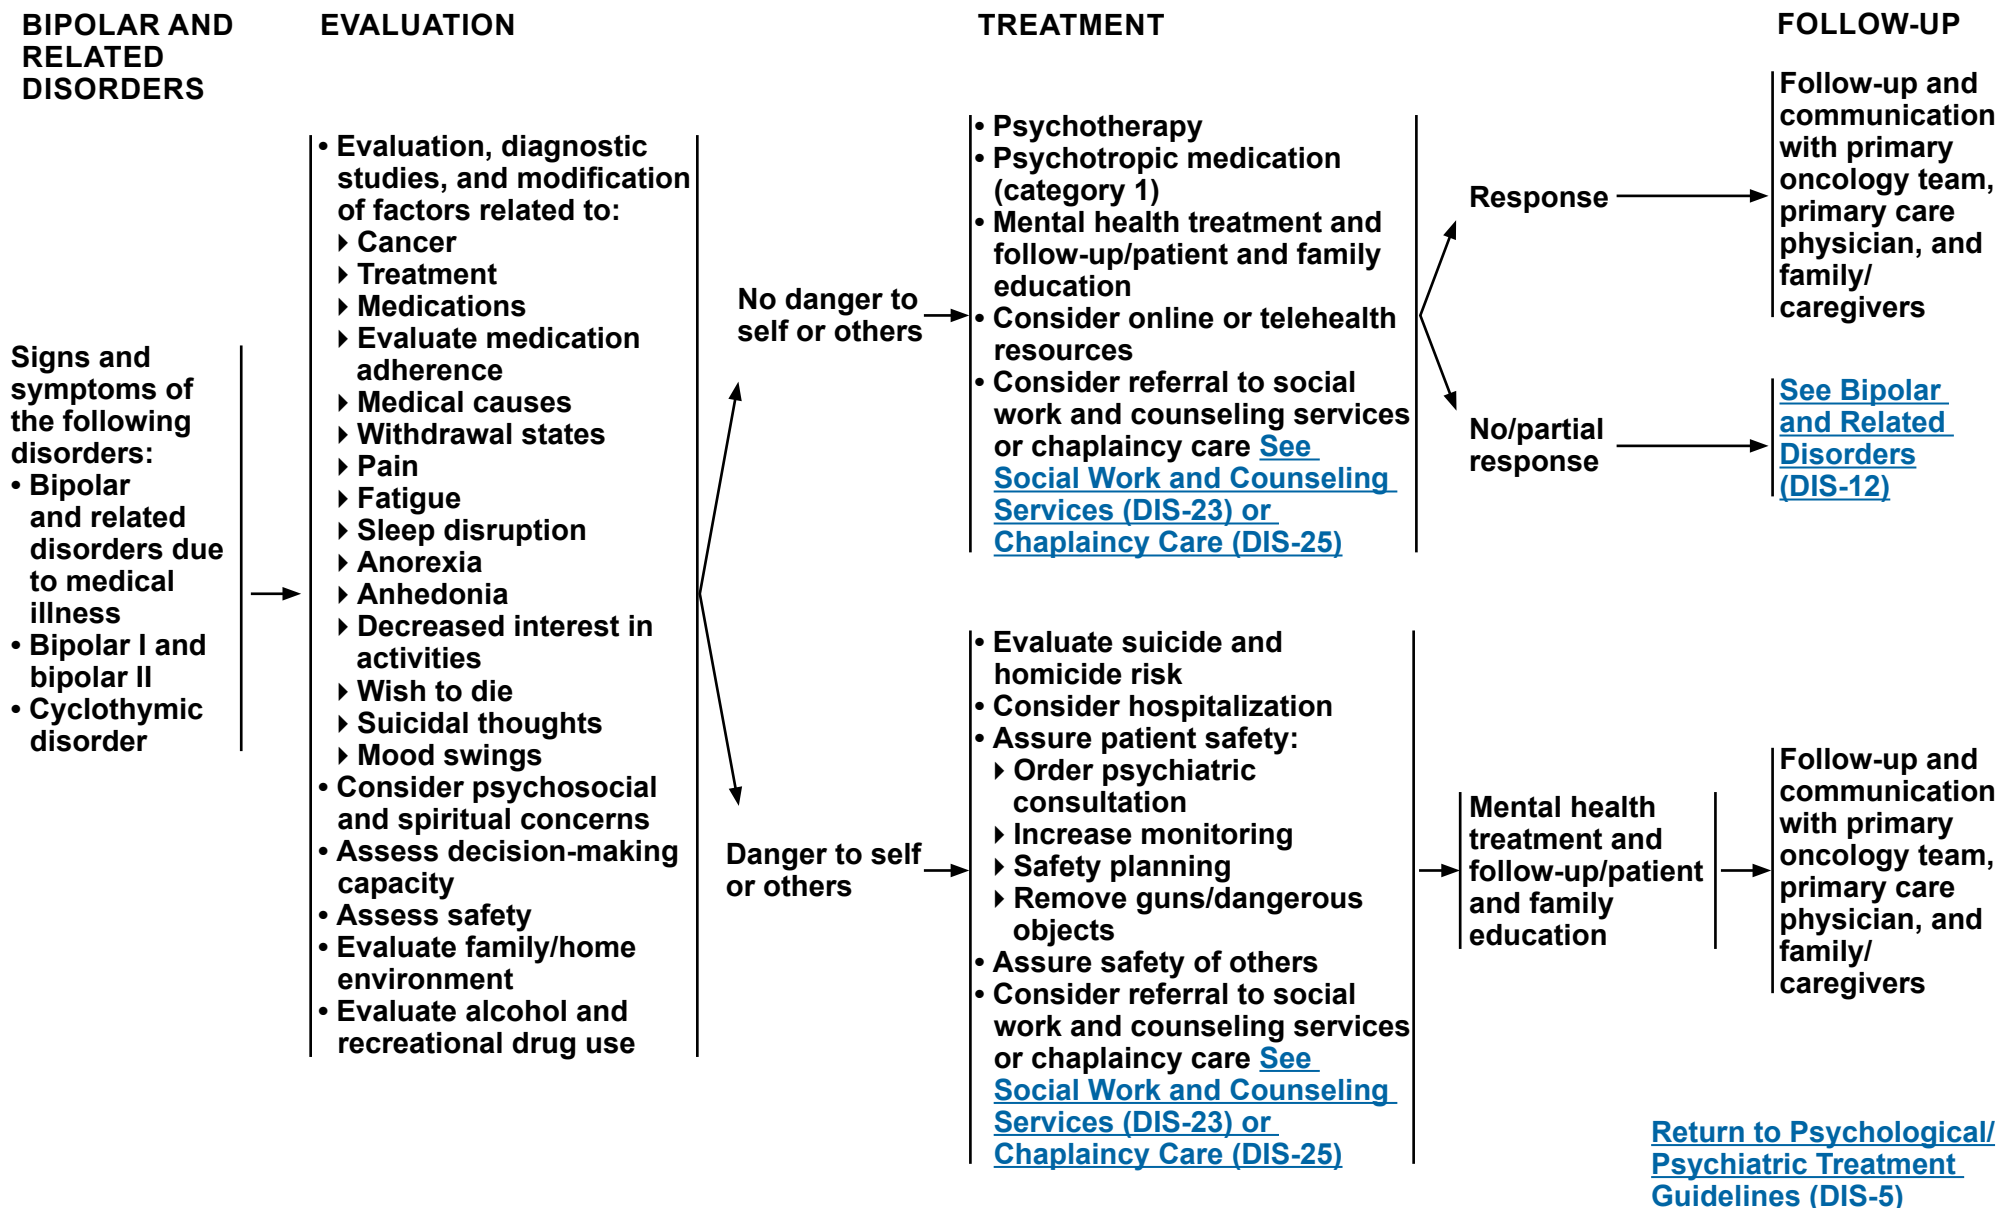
BIPOLAR AND RELATED DISORDERS

EVALUATION

TREATMENT

FOLLOW-UP

Signs and symptoms of the following disorders:
• Bipolar and related disorders due to medical illness
• Bipolar I and bipolar II
• Cyclothymic disorder

• Evaluation, diagnostic studies, and modification of factors related to:
‣ Cancer
‣ Treatment
‣ Medications
‣ Evaluate medication adherence
‣ Medical causes
‣ Withdrawal states
‣ Pain
‣ Fatigue
‣ Sleep disruption
‣ Anorexia
‣ Anhedonia
‣ Decreased interest in activities
‣ Wish to die
‣ Suicidal thoughts
‣ Mood swings
• Consider psychosocial and spiritual concerns
• Assess decision-making capacity
• Assess safety
• Evaluate family/home environment
• Evaluate alcohol and recreational drug use

No danger to self or others

• Psychotherapy
• Psychotropic medication (category 1)
• Mental health treatment and follow-up/patient and family education
• Consider online or telehealth resources
• Consider referral to social work and counseling services or chaplaincy care See Social Work and Counseling Services (DIS-23) or Chaplaincy Care (DIS-25)

Response

Follow-up and communication with primary oncology team, primary care physician, and family/ caregivers

No/partial response

See Bipolar and Related Disorders (DIS-12)

Danger to self or others

• Evaluate suicide and homicide risk
• Consider hospitalization
• Assure patient safety:
‣ Order psychiatric consultation
‣ Increase monitoring
‣ Safety planning
‣ Remove guns/dangerous objects
• Assure safety of others
• Consider referral to social work and counseling services or chaplaincy care See Social Work and Counseling Services (DIS-23) or Chaplaincy Care (DIS-25)

Mental health treatment and follow-up/patient and family education

Follow-up and communication with primary oncology team, primary care physician, and family/ caregivers

Return to Psychological/ Psychiatric Treatment Guidelines (DIS-5)